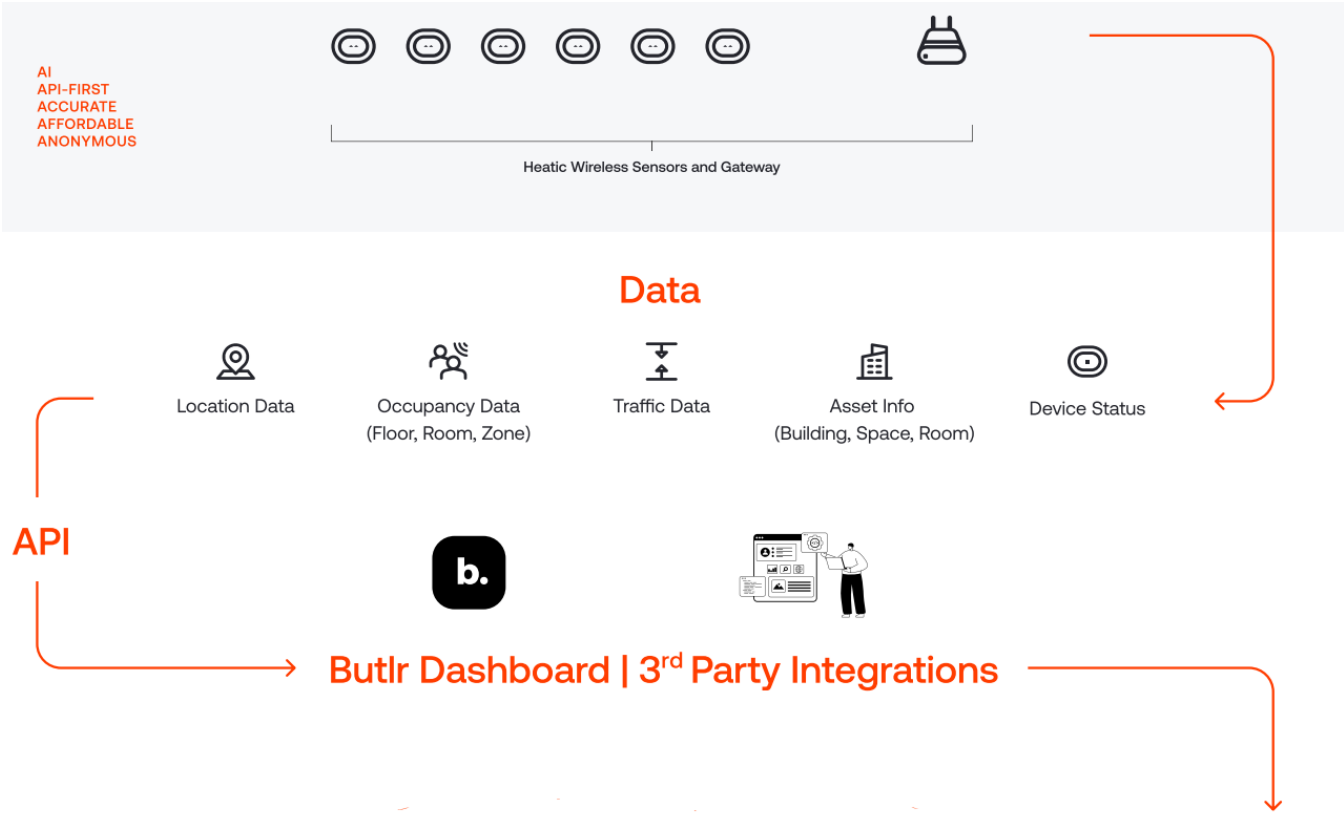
AI
API-FIRST
ACCURATE
AFFORDABLE
ANONYMOUS

Heatic Wireless Sensors and Gateway

Data

Location Data

Occupancy Data
(Floor, Room, Zone)

Traffic Data

Asset Info
(Building, Space, Room)

Device Status

API

b.

Butlr Dashboard | 3$^{rd}$ Party Integrations